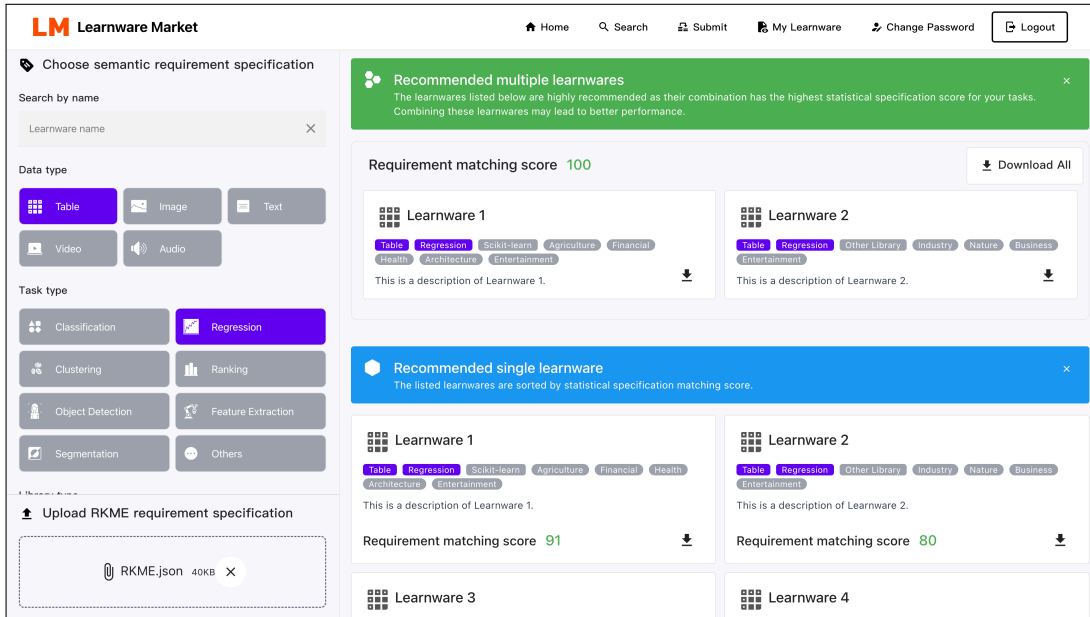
LM Learnware Market

Home Search Submit My Learnware Change Password Logout

Choose semantic requirement specification

Search by name

Learnware name

Data type

Table Image Text Video Audio

Task type

Classification Regression Clustering Ranking Object Detection Feature Extraction Segmentation Others

Library type

Upload RKME requirement specification

RKME.json 40KB

Recommended multiple learnwares

The learnwares listed below are highly recommended as their combination has the highest statistical specification score for your tasks. Combining these learnwares may lead to better performance.

Requirement matching score 100

Download All

Learnware 1

Table Regression Scikit-learn Agriculture Financial Health Architecture Entertainment

This is a description of Learnware 1.

Learnware 2

Table Regression Other Library Industry Nature Business Entertainment

This is a description of Learnware 2.

Recommended single learnware

The listed learnwares are sorted by statistical specification matching score.

Learnware 1

Table Regression Scikit-learn Agriculture Financial Health Architecture Entertainment

This is a description of Learnware 1.

Requirement matching score 91

Learnware 2

Table Regression Other Library Industry Nature Business Entertainment

This is a description of Learnware 2.

Requirement matching score 80

Learnware 3

Learnware 4